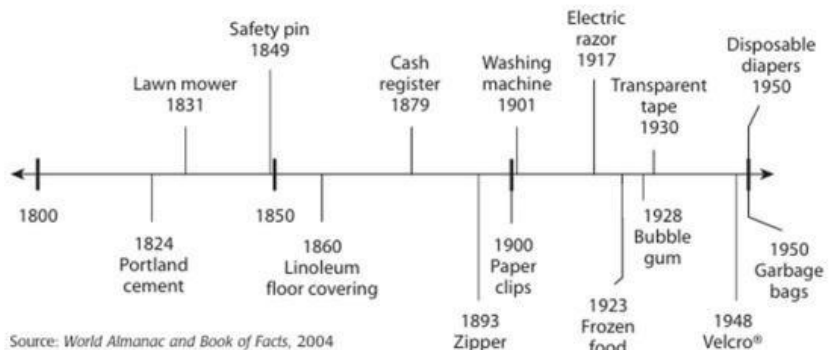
Safety pin 1849

Lawn mower 1831

Cash register 1879

Washing machine 1901

Electric razor 1917

Transparent tape 1930

Disposable diapers 1950

1800

1824 Portland cement

1850

1860 Linoleum floor covering

1893 Zipper

1900 Paper clips

1923 Frozen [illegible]

1928 Bubble gum

1948 Velcro®

1950 Garbage bags

Source: *World Almanac and Book of Facts*, 2004